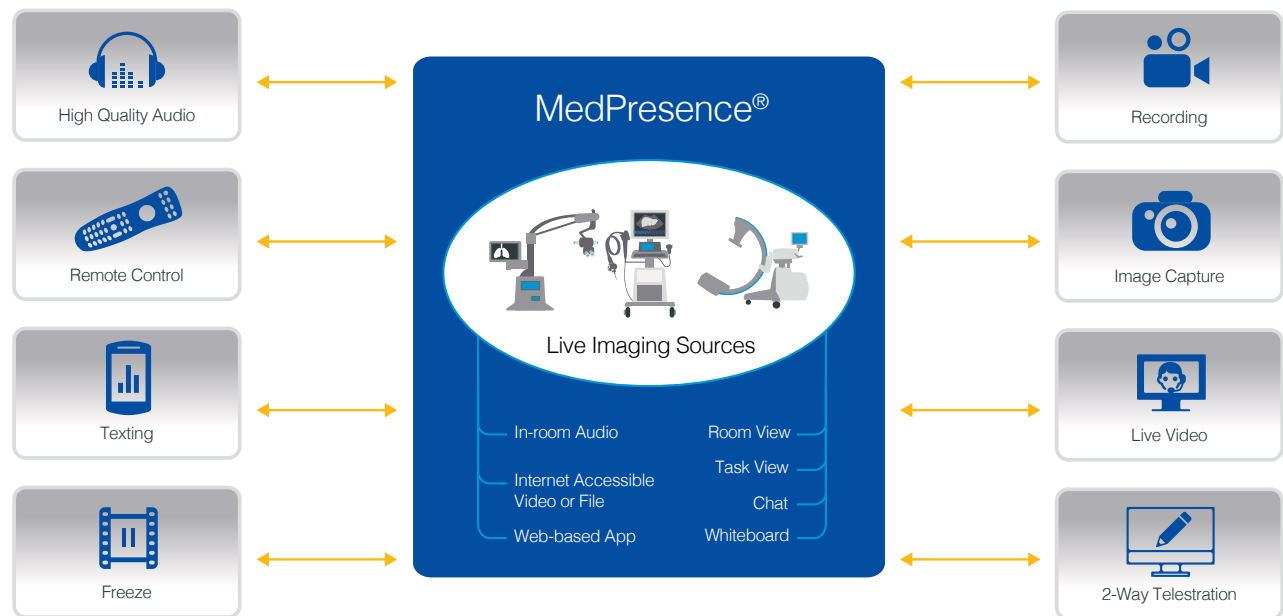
High Quality Audio

Remote Control

Texting

Freeze

MedPresence®

Live Imaging Sources

In-room Audio

Internet Accessible Video or File

Web-based App

Room View

Task View

Chat

Whiteboard

Recording

Image Capture

Live Video

2-Way Telestration